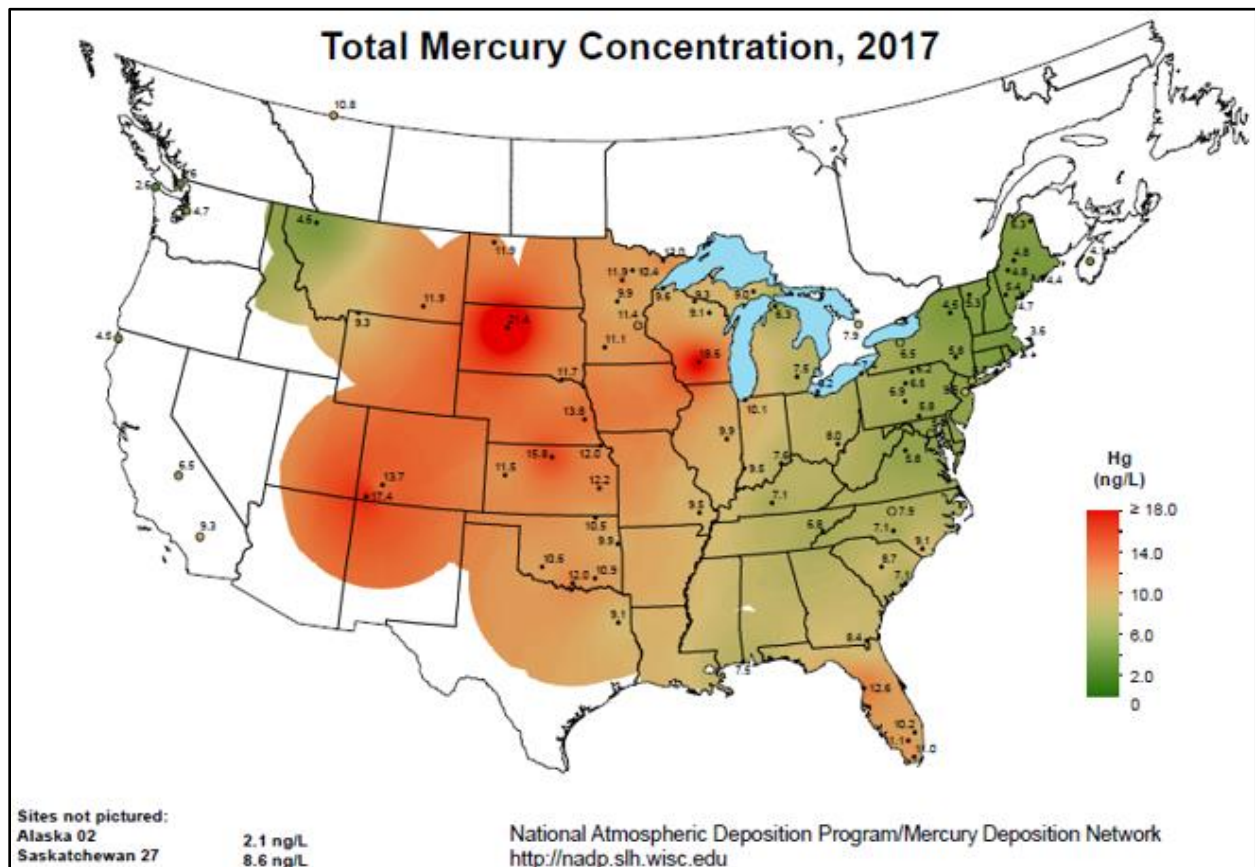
Total Mercury Concentration, 2017

10.8
2.6
5.5
4.7
4.6
11.9
11.9
9.3
21.6
11.9
10.4
13.0
9.9
9.6
9.2
9.0
11.4
9.1
8.3
7.9
11.1
18.5
11.7
7.5
4.2
10.1
13.8
15.8
12.0
11.5
12.2
9.9
9.6
7.6
9.0
13.7
17.4
9.5
7.1
10.5
9.9
10.6
12.0
10.9
9.1
6.6
7.1
7.9
9.1
8.7
7.1
8.4
7.5
12.6
10.2
11.1
11.0
6.5
5.0
6.2
6.8
6.6
5.8
5.5
5.6
4.5
5.3
5.4
4.8
4.8
4.8
6.3
4.7
4.4
3.6
4.5
6.5
9.3

Hg
(ng/L)
≥ 18.0
14.0
10.0
6.0
2.0
0

Sites not pictured:
Alaska 02 2.1 ng/L
Saskatchewan 27 8.6 ng/L

National Atmospheric Deposition Program/Mercury Deposition Network
http://nadp.slh.wisc.edu